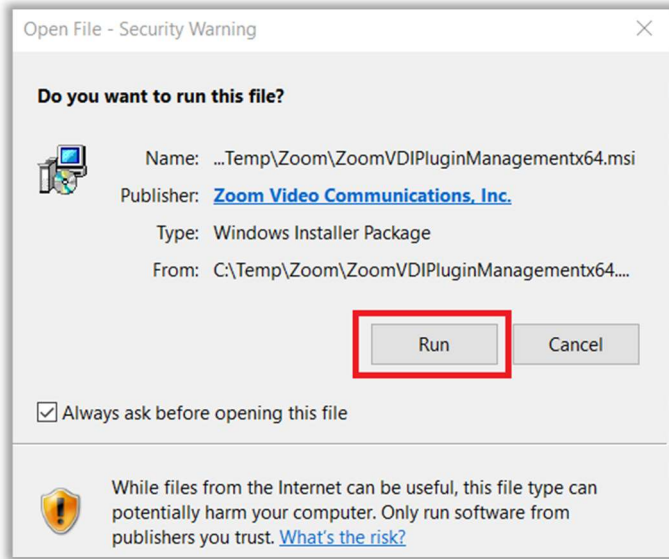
Open File - Security Warning

Do you want to run this file?

Name: ...Temp\Zoom\ZoomVDIPluginManagementx64.msi
Publisher: Zoom Video Communications, Inc.
Type: Windows Installer Package
From: C:\Temp\Zoom\ZoomVDIPluginManagementx64....

Run
Cancel

Always ask before opening this file

While files from the Internet can be useful, this file type can potentially harm your computer. Only run software from publishers you trust. What's the risk?